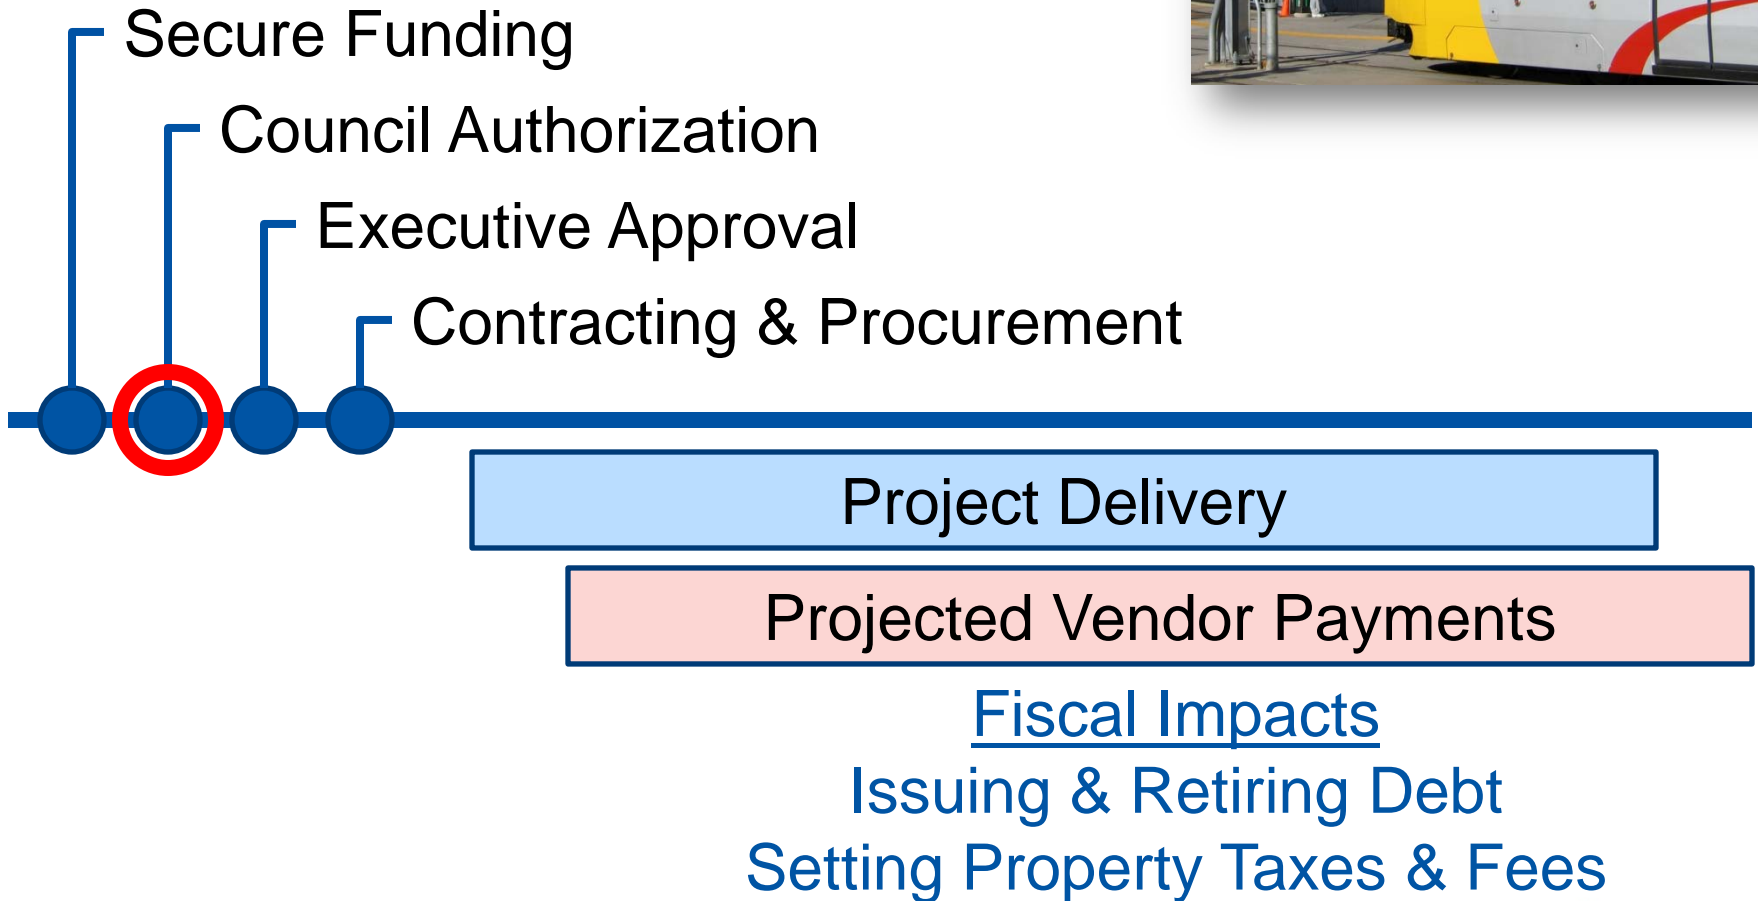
Secure Funding

Council Authorization

Executive Approval

Contracting & Procurement

Project Delivery

Projected Vendor Payments

Fiscal Impacts

Issuing & Retiring Debt

Setting Property Taxes & Fees